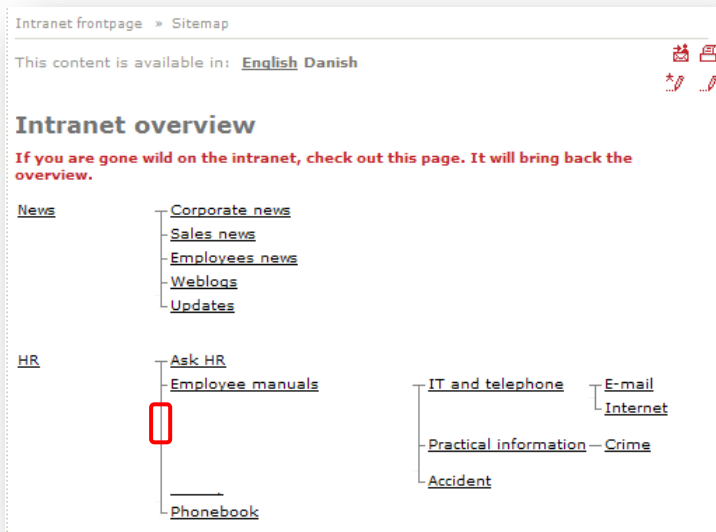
Intranet frontpage » Sitemap

This content is available in: English Danish

Intranet overview

If you are gone wild on the intranet, check out this page. It will bring back the overview.

News
Corporate news
Sales news
Employees news
Weblogs
Updates

HR
Ask HR
Employee manuals
IT and telephone
E-mail
Internet
Practical information
Crime
Accident
Phonebook